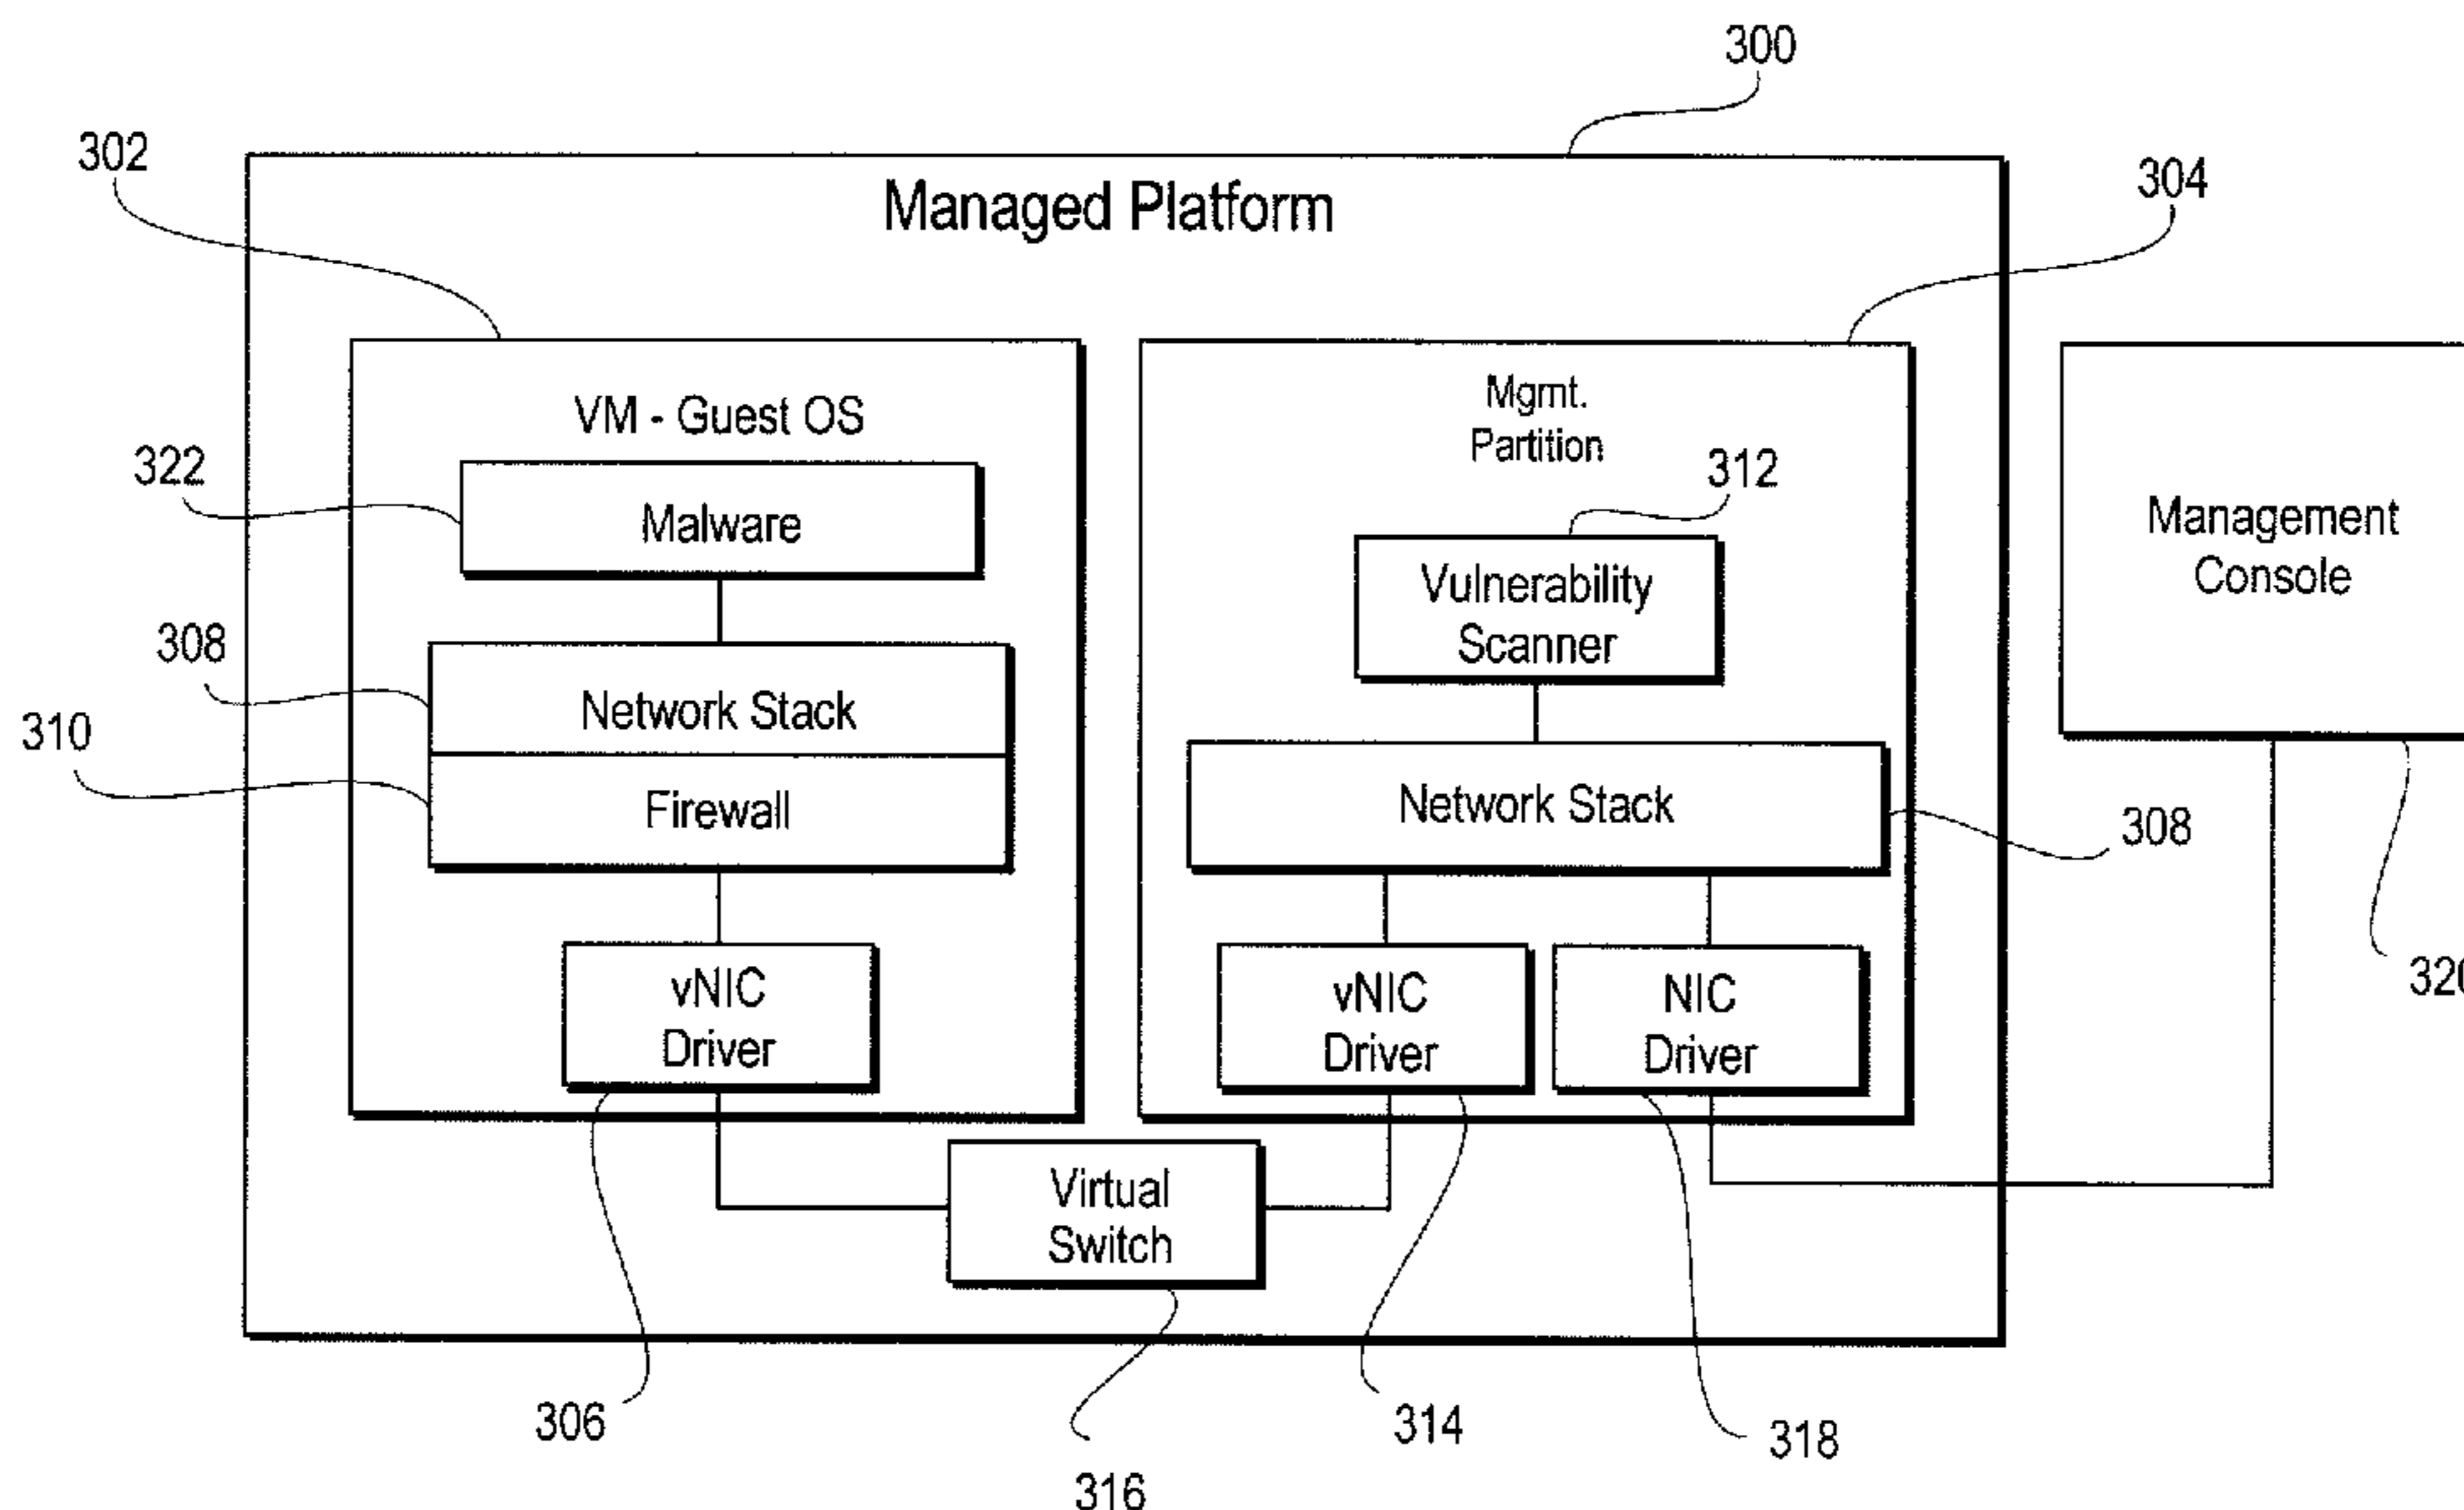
300

302

Managed Platform

304

VM - Guest OS

322

Malware

308

Network Stack

310

Firewall

vNIC Driver

Mgmt. Partition

312

Vulnerability Scanner

Network Stack

308

vNIC Driver

NIC Driver

Management Console

320

Virtual Switch

306

316

314

318